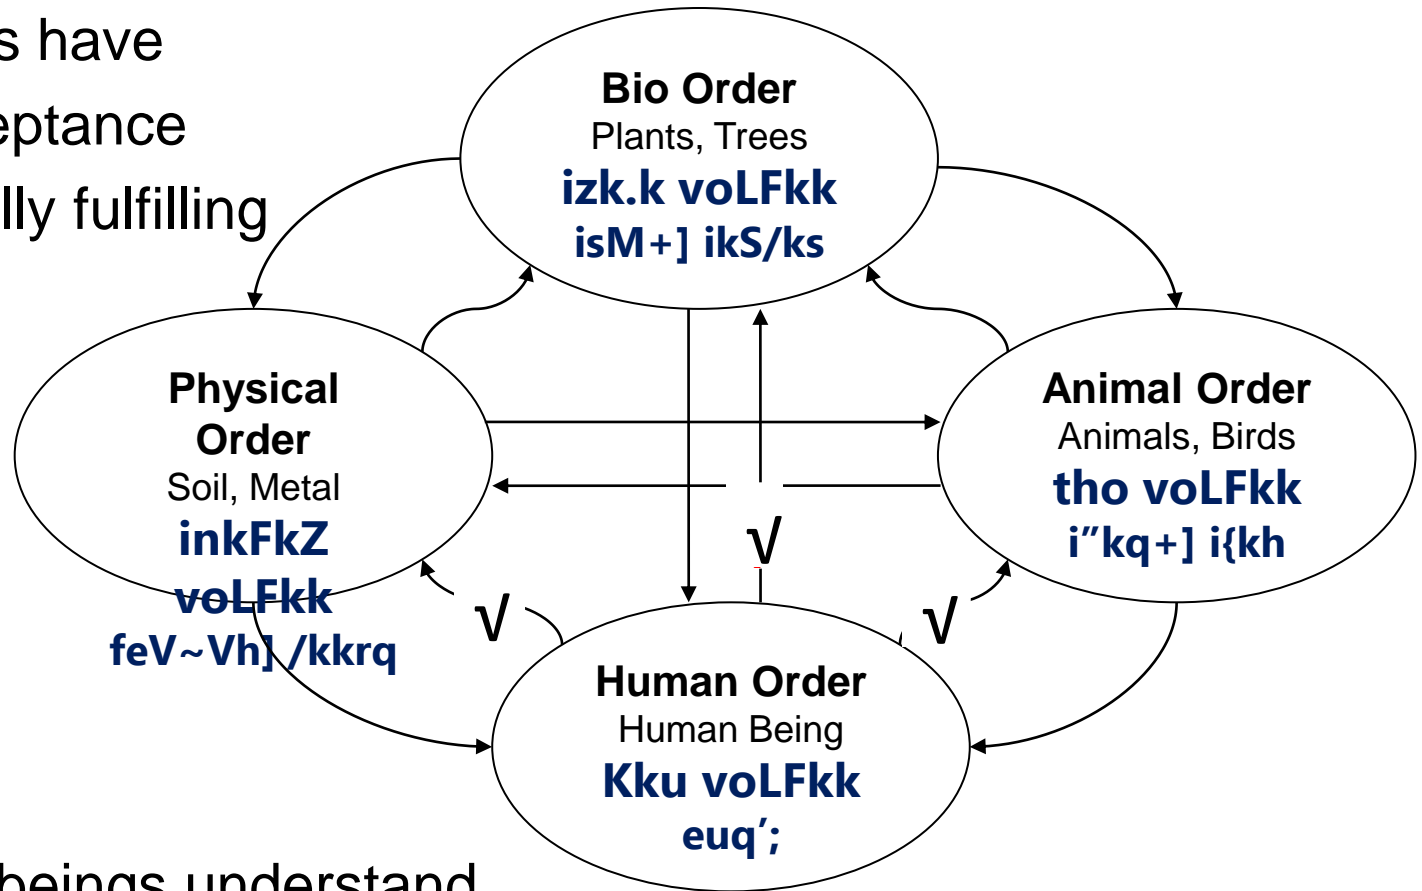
s have
eptance
lly fulfilling

Bio Order
Plants, Trees
izk.k voLFkk
isM+] ikS/ks

Physical Order
Soil, Metal
inkFkZ voLFkk
feV~Vh] /kkrq

Animal Order
Animals, Birds
tho voLFkk
i"kq+] i{kh

√

√

√

Human Order
Human Being
Kku voLFkk
euq';

beings understand